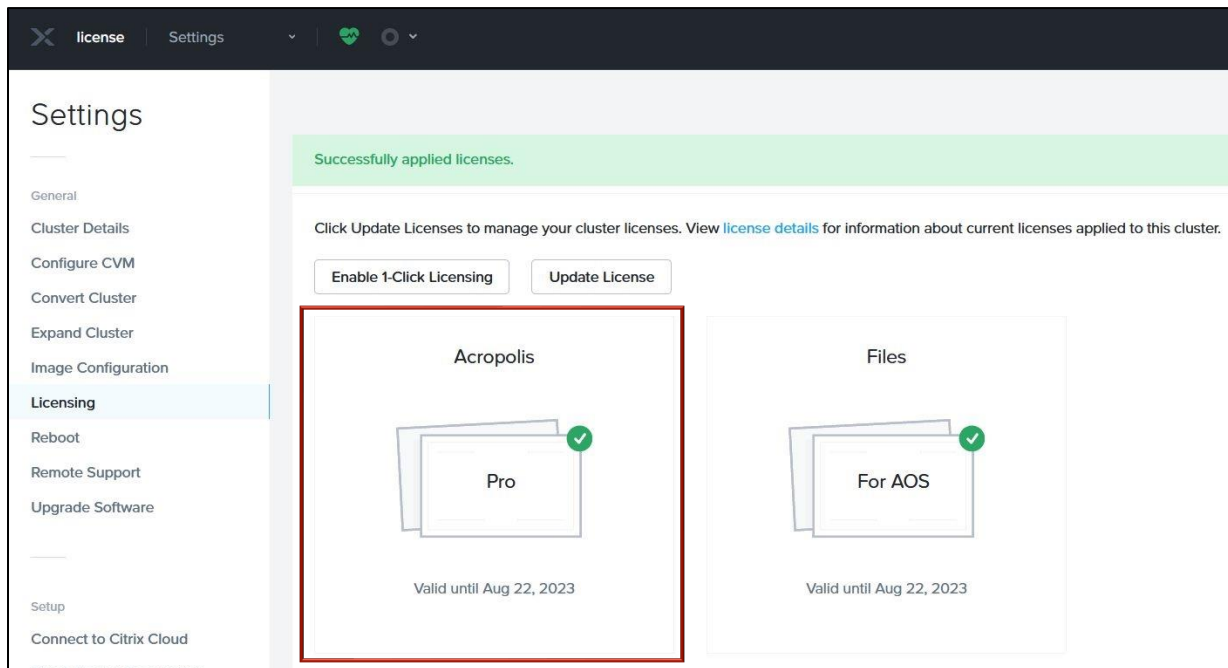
license | Settings

Settings

General
Cluster Details
Configure CVM
Convert Cluster
Expand Cluster
Image Configuration
Licensing
Reboot
Remote Support
Upgrade Software

Setup
Connect to Citrix Cloud

Successfully applied licenses.

Click Update Licenses to manage your cluster licenses. View license details for information about current licenses applied to this cluster.

Enable 1-Click Licensing
Update License

Acropolis
Pro
Valid until Aug 22, 2023

Files
For AOS
Valid until Aug 22, 2023